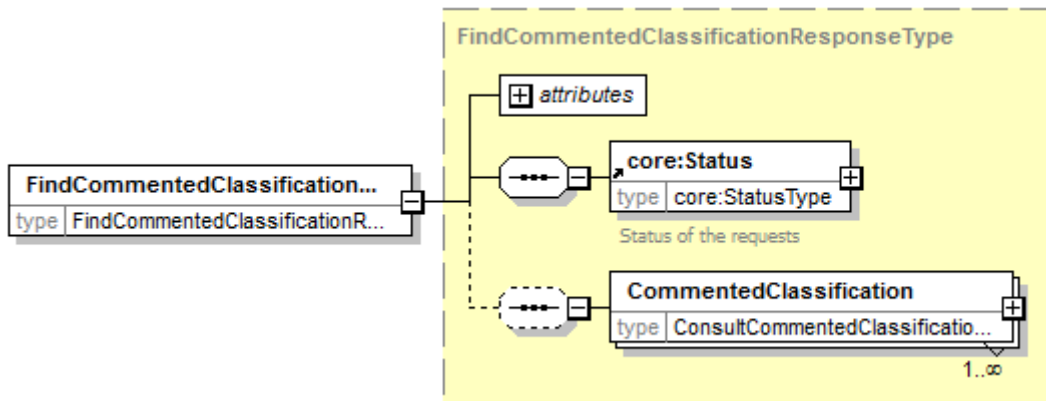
FindCommentedClassificationResponseType

attributes

FindCommentedClassification...
type FindCommentedClassificationR...

core:Status
type core:StatusType

Status of the requests

CommentedClassification
type ConsultCommentedClassificatio...

1..∞